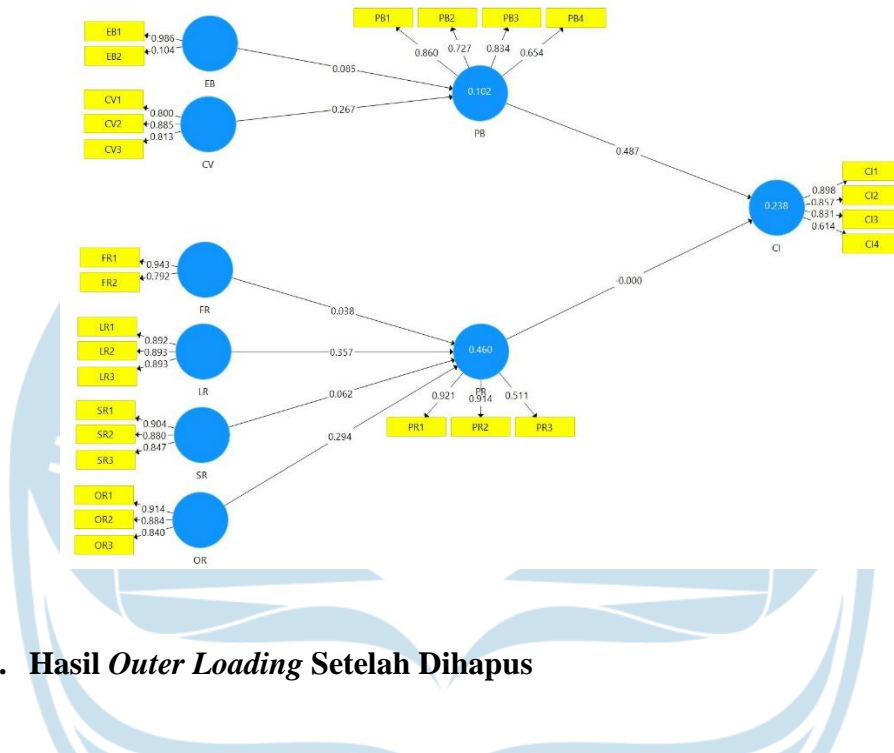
EB1
EB2
0.986
0.104
EB
CV1
CV2
CV3
0.800
0.885
0.813
CV
0.085
0.267
PB1
PB2
PB3
PB4
0.860
0.727
0.834
0.654
0.102
PB
0.487
CI1
CI2
CI3
CI4
0.898
0.857
0.831
0.614
0.238
CI
FR1
FR2
0.943
0.792
FR
0.038
LR1
LR2
LR3
0.892
0.893
0.893
LR
0.357
-0.000
0.460
PR
SR1
SR2
SR3
0.904
0.880
0.847
SR
0.062
0.921
0.914
0.511
PR1
PR2
PR3
OR1
OR2
OR3
0.914
0.884
0.840
OR
0.294

. Hasil *Outer Loading* Setelah Dihapus